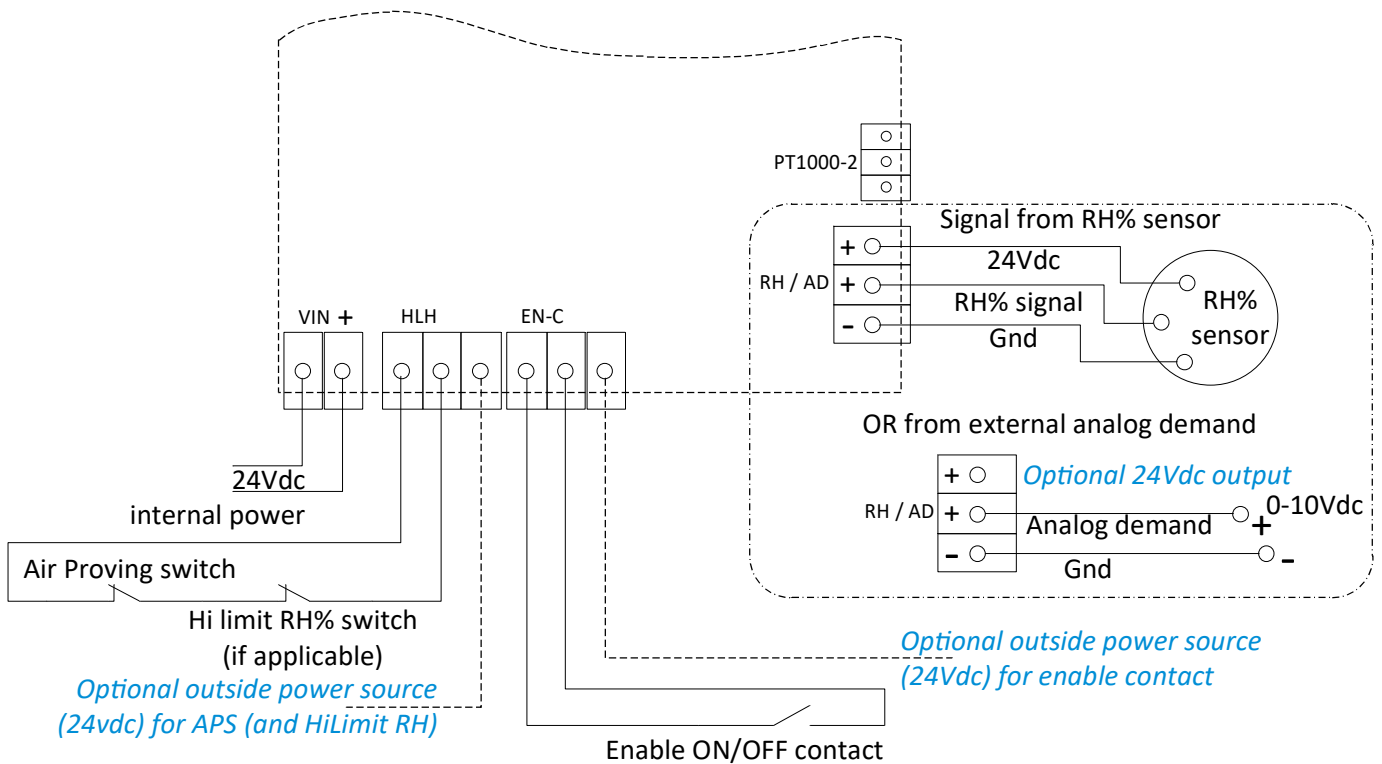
PT1000-2

Signal from RH% sensor

RH / AD

+

+

-

24Vdc

RH% signal

Gnd

RH% sensor

VIN +

HLH

EN-C

OR from external analog demand

RH / AD

+

+

-

Optional 24Vdc output

0-10Vdc

Analog demand

+

Gnd

-

24Vdc internal power

Air Proving switch

Hi limit RH% switch (if applicable)

Optional outside power source (24vdc) for APS (and HiLimit RH)

Optional outside power source (24Vdc) for enable contact

Enable ON/OFF contact